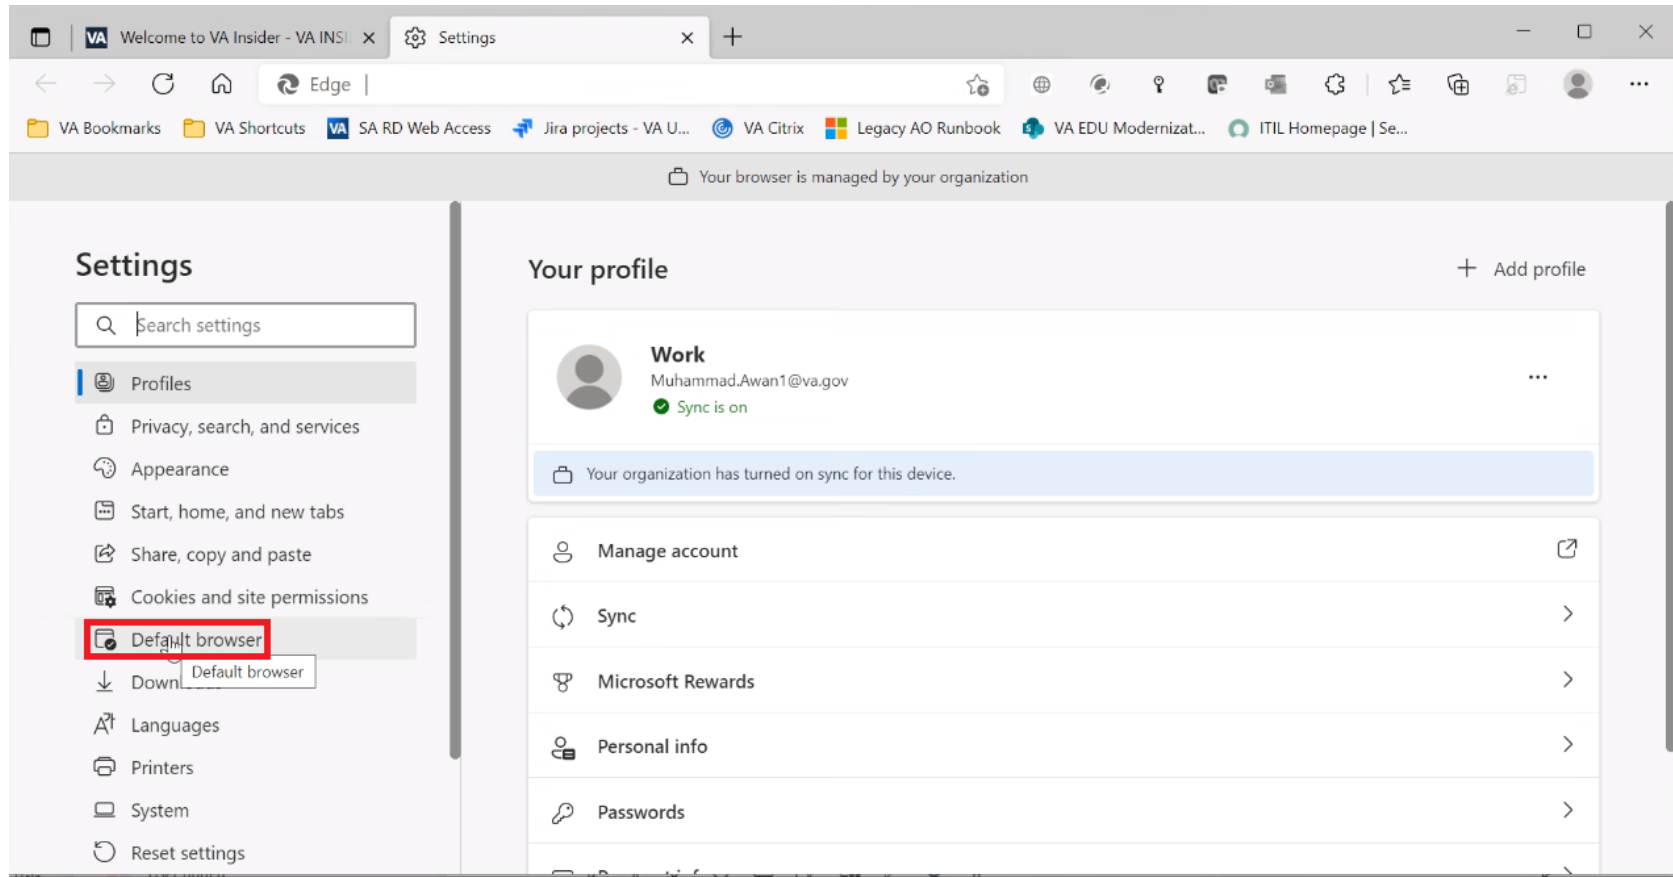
Welcome to VA Insider - VA INSI ×
Settings ×
+

Edge |

VA Bookmarks
VA Shortcuts
SA RD Web Access
Jira projects - VA U...
VA Citrix
Legacy AO Runbook
VA EDU Modernizat...
ITIL Homepage | Se...

Your browser is managed by your organization

Settings

Search settings

Profiles
Privacy, search, and services
Appearance
Start, home, and new tabs
Share, copy and paste
Cookies and site permissions
Default browser
Down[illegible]
Default browser
Languages
Printers
System
Reset settings

Your profile
+ Add profile

Work
Muhammad.Awan1@va.gov
Sync is on
...

Your organization has turned on sync for this device.

Manage account
Sync
Microsoft Rewards
Personal info
Passwords